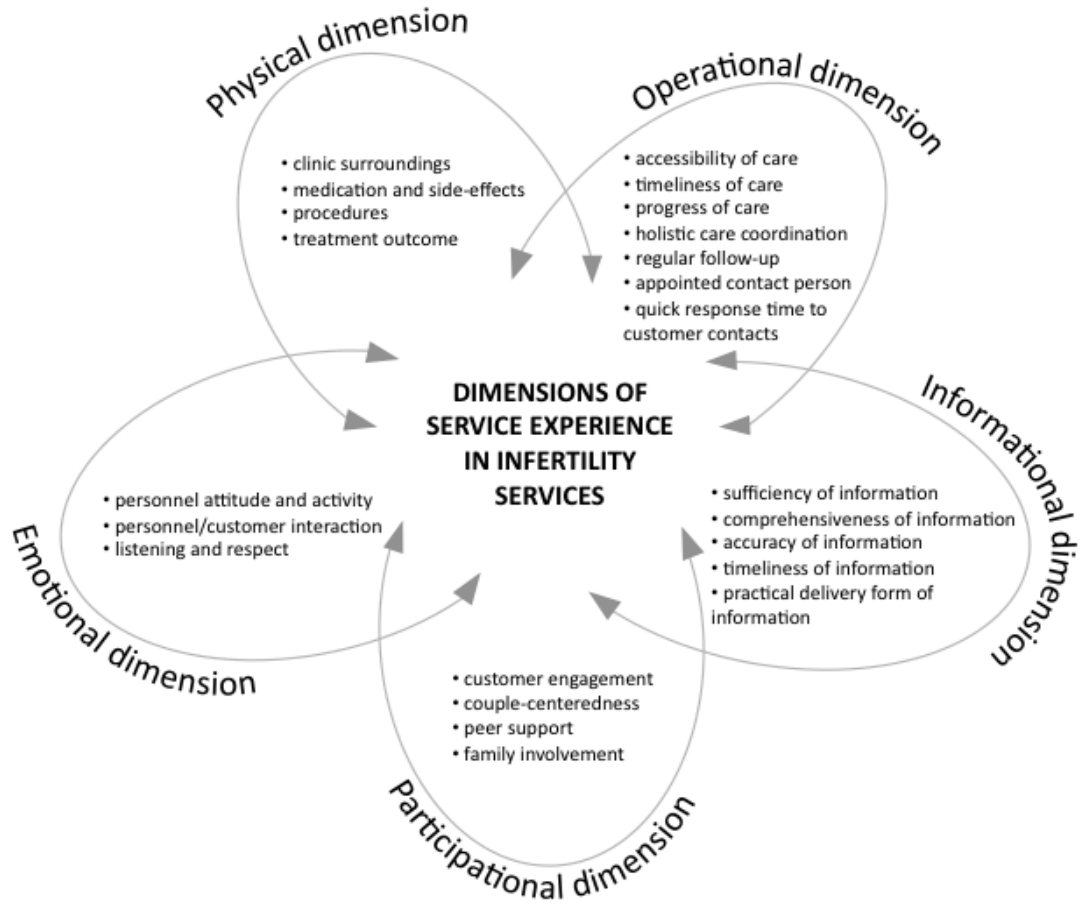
Physical dimension

• clinic surroundings
• medication and side-effects
• procedures
• treatment outcome

Operational dimension

• accessibility of care
• timeliness of care
• progress of care
• holistic care coordination
• regular follow-up
• appointed contact person
• quick response time to customer contacts

DIMENSIONS OF SERVICE EXPERIENCE IN INFERTILITY SERVICES

Emotional dimension

• personnel attitude and activity
• personnel/customer interaction
• listening and respect

Informational dimension

• sufficiency of information
• comprehensiveness of information
• accuracy of information
• timeliness of information
• practical delivery form of information

Participational dimension

• customer engagement
• couple-centeredness
• peer support
• family involvement